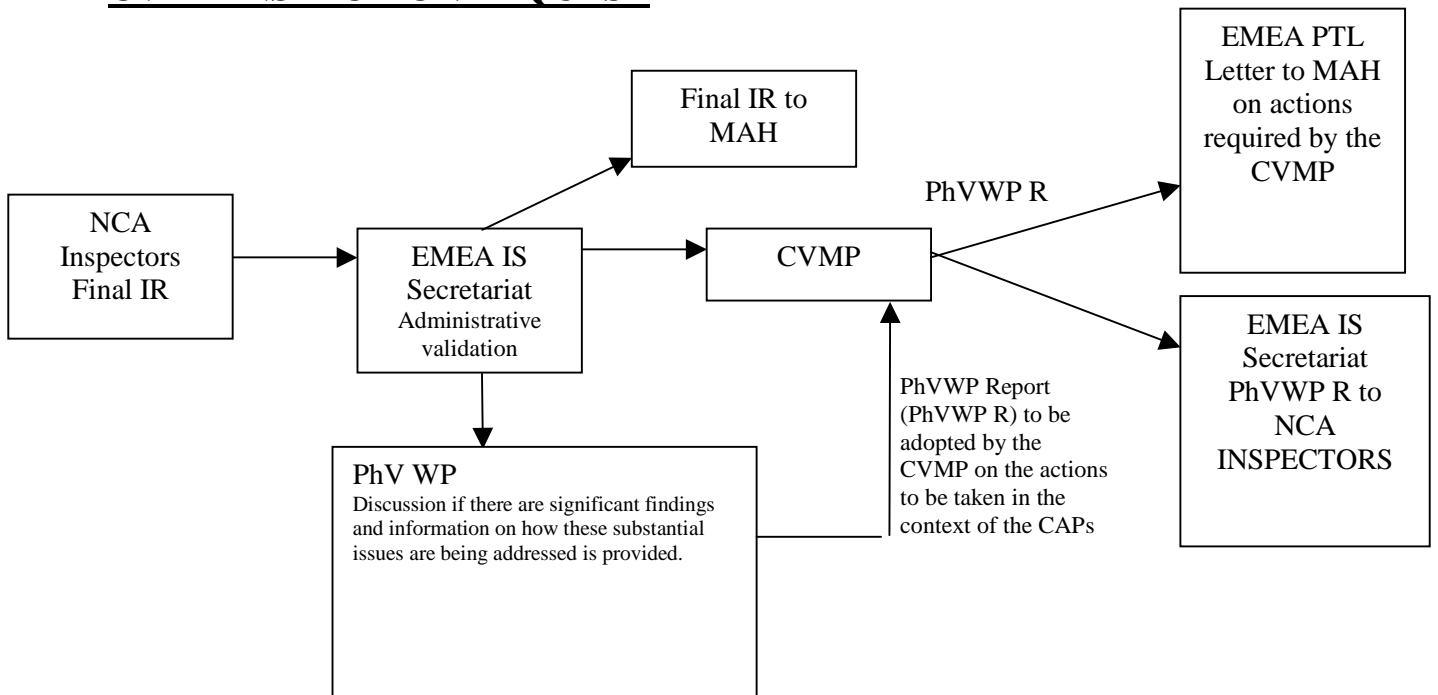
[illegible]

NCA Inspectors Final IR

EMEA IS Secretariat Administrative validation

Final IR to MAH

CVMP

PhVWP R

EMEA PTL Letter to MAH on actions required by the CVMP

EMEA IS Secretariat PhVWP R to NCA INSPECTORS

PhV WP
Discussion if there are significant findings and information on how these substantial issues are being addressed is provided.

PhVWP Report (PhVWP R) to be adopted by the CVMP on the actions to be taken in the context of the CAPs